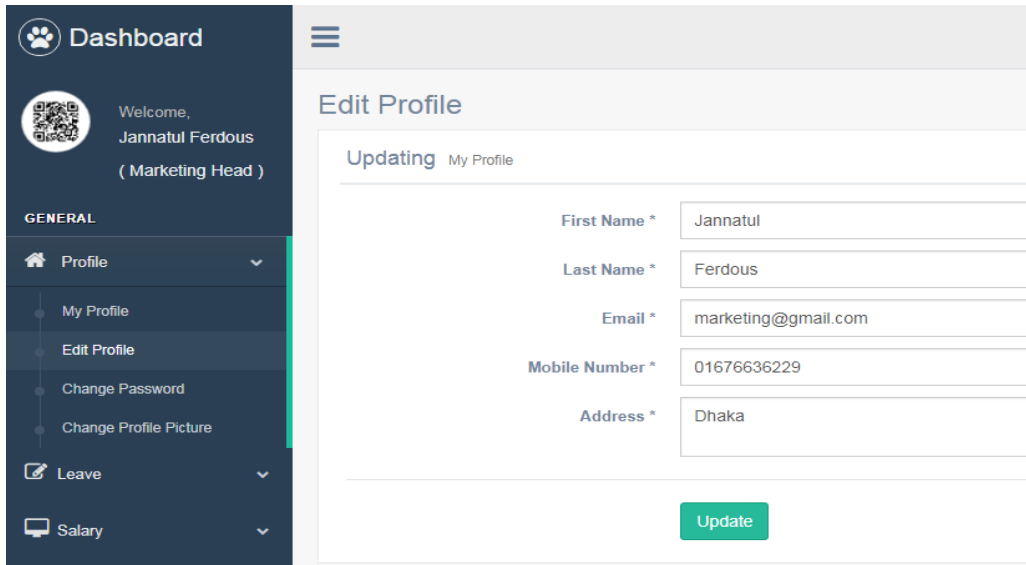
Dashboard

Welcome,
Jannatul Ferdous
( Marketing Head )

GENERAL

Profile

My Profile

Edit Profile

Change Password

Change Profile Picture

Leave

Salary

Edit Profile

Updating My Profile

First Name * Jannatul

Last Name * Ferdous

Email * marketing@gmail.com

Mobile Number * 01676636229

Address * Dhaka

Update